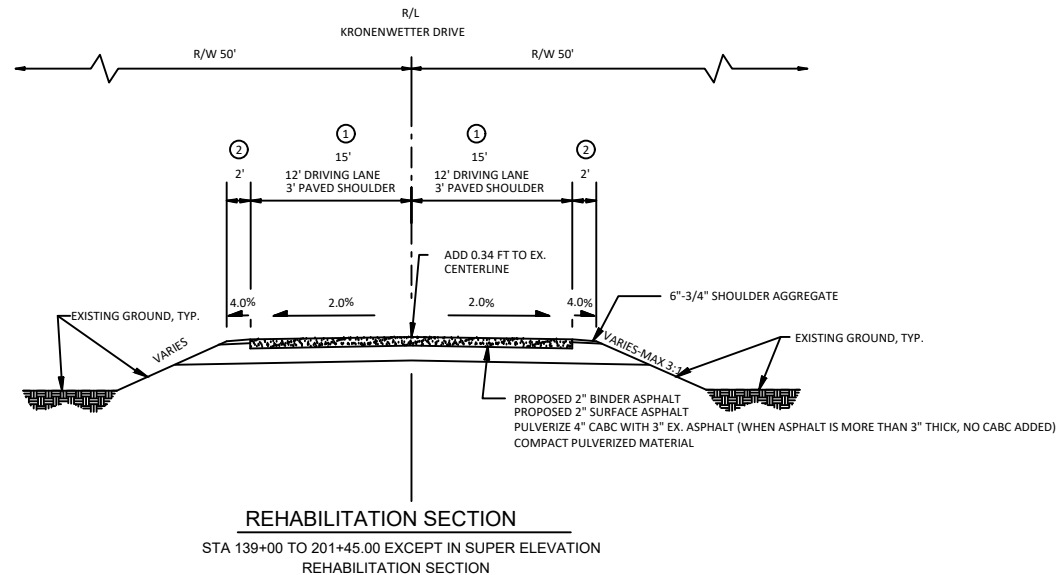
R/L
KRONENWETTER DRIVE

R/W 50'

R/W 50'

2
2'

1
15'
12' DRIVING LANE
3' PAVED SHOULDER

1
15'
12' DRIVING LANE
3' PAVED SHOULDER

2
2'

ADD 0.34 FT TO EX. CENTERLINE

4.0%

2.0%

2.0%

4.0%

6"-3/4" SHOULDER AGGREGATE

EXISTING GROUND, TYP.

VARIES

VARIES-MAX 3:1

EXISTING GROUND, TYP.

PROPOSED 2" BINDER ASPHALT
PROPOSED 2" SURFACE ASPHALT
PULVERIZE 4" CABC WITH 3" EX. ASPHALT (WHEN ASPHALT IS MORE THAN 3" THICK, NO CABC ADDED)
COMPACT PULVERIZED MATERIAL

REHABILITATION SECTION

STA 139+00 TO 201+45.00 EXCEPT IN SUPER ELEVATION
REHABILITATION SECTION